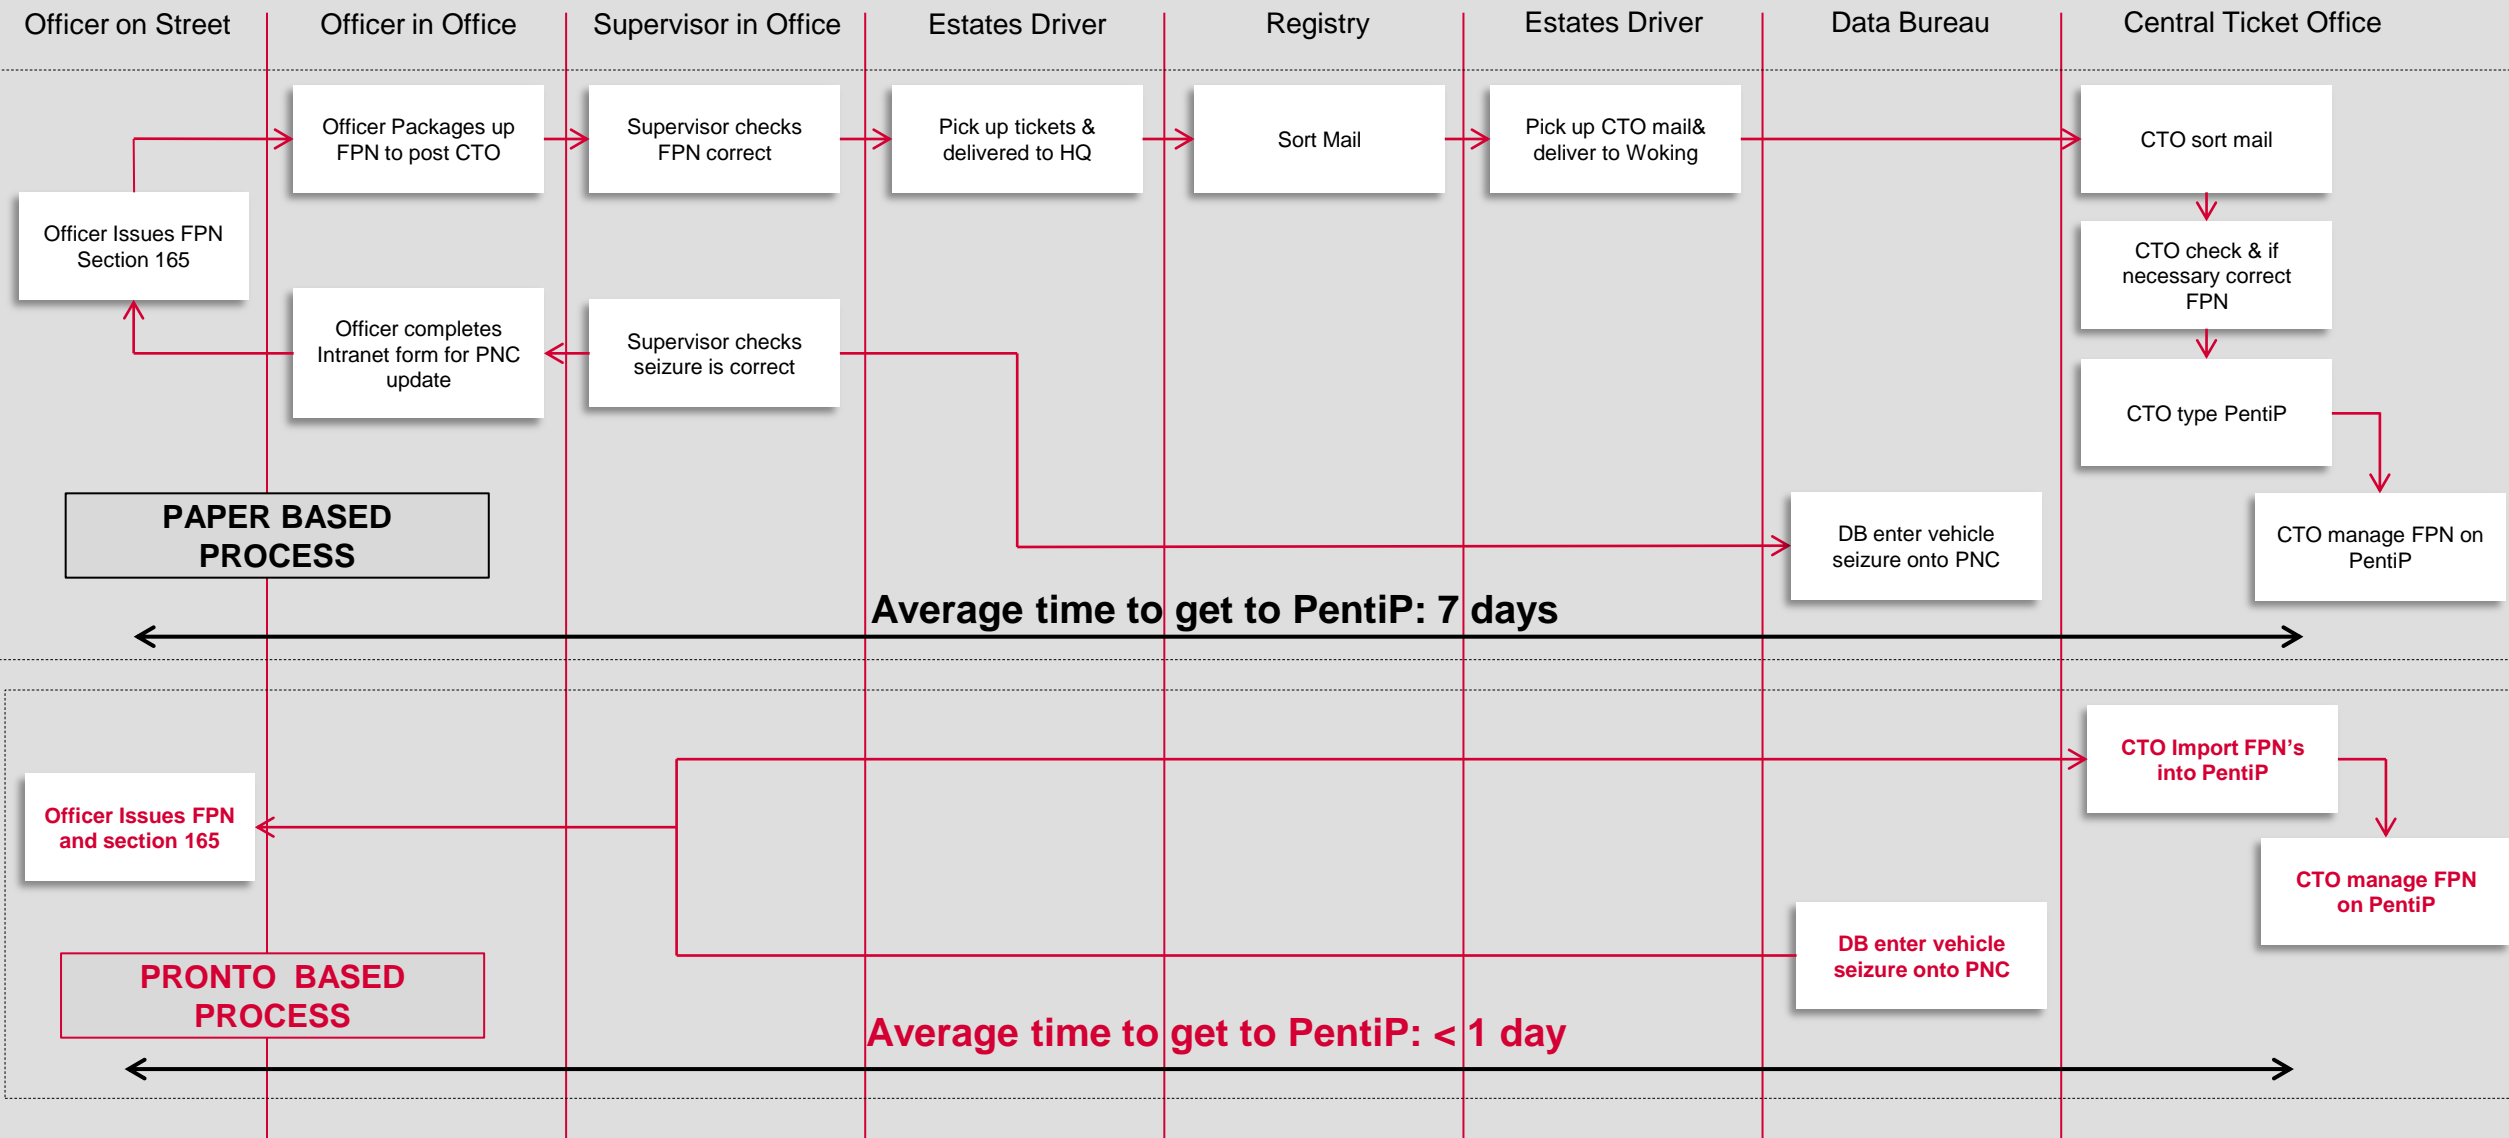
Officer on Street
Officer in Office
Supervisor in Office
Estates Driver
Registry
Estates Driver
Data Bureau
Central Ticket Office

Officer Issues FPN Section 165

Officer Packages up FPN to post CTO

Supervisor checks FPN correct

Pick up tickets & delivered to HQ

Sort Mail

Pick up CTO mail& deliver to Woking

CTO sort mail

CTO check & if necessary correct FPN

CTO type PentiP

Officer completes Intranet form for PNC update

Supervisor checks seizure is correct

PAPER BASED PROCESS

DB enter vehicle seizure onto PNC

CTO manage FPN on PentiP

Average time to get to PentiP: 7 days

CTO Import FPN's into PentiP

Officer Issues FPN and section 165

CTO manage FPN on PentiP

DB enter vehicle seizure onto PNC

PRONTO BASED PROCESS

Average time to get to PentiP: < 1 day